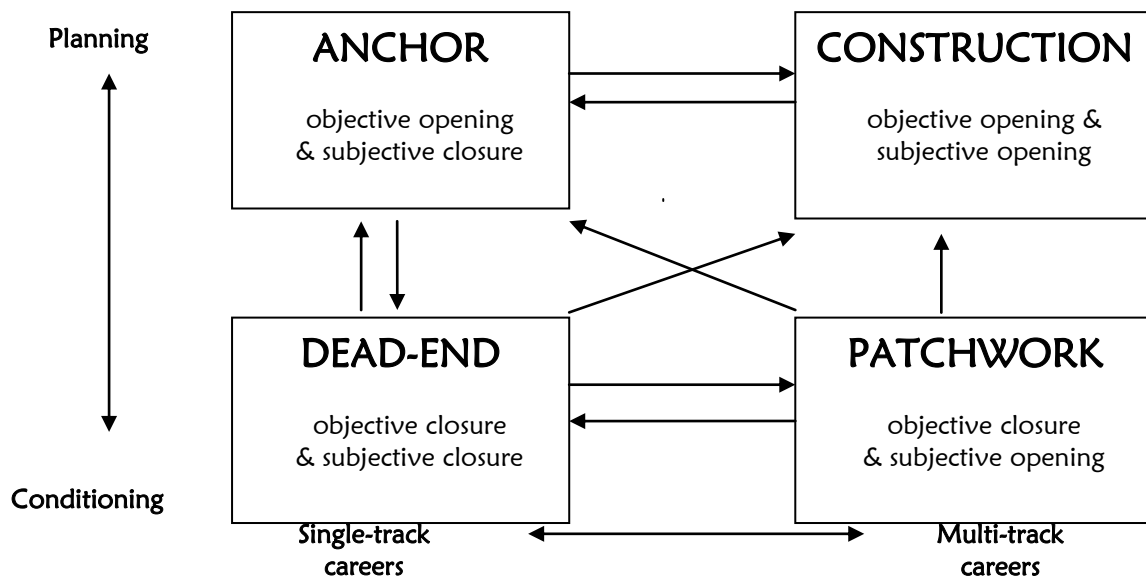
Planning

ANCHOR

objective opening & subjective closure

CONSTRUCTION

objective opening & subjective opening

DEAD-END

objective closure & subjective closure

PATCHWORK

objective closure & subjective opening

Conditioning

Single-track careers

Multi-track careers